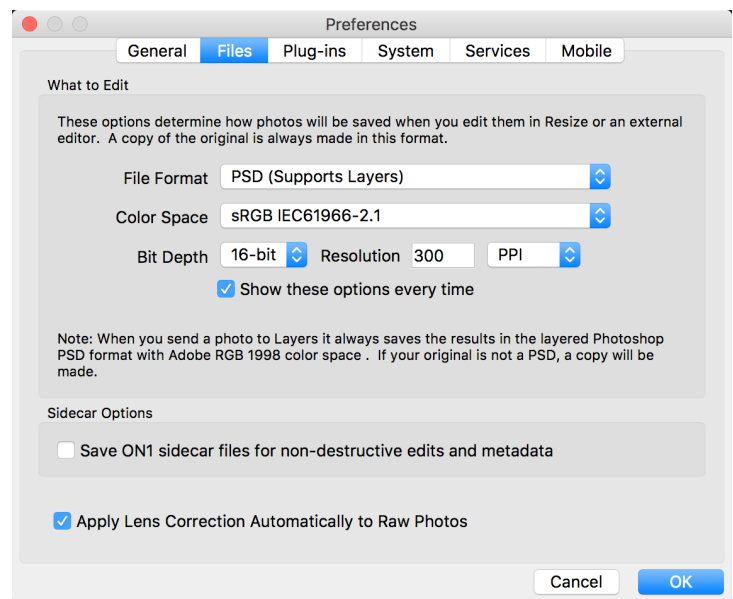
Preferences

General | Files | Plug-ins | System | Services | Mobile

What to Edit

These options determine how photos will be saved when you edit them in Resize or an external editor. A copy of the original is always made in this format.

File Format PSD (Supports Layers)

Color Space sRGB IEC61966-2.1

Bit Depth 16-bit Resolution 300 PPI

Show these options every time

Note: When you send a photo to Layers it always saves the results in the layered Photoshop PSD format with Adobe RGB 1998 color space . If your original is not a PSD, a copy will be made.

Sidecar Options

Save ON1 sidecar files for non-destructive edits and metadata

Apply Lens Correction Automatically to Raw Photos

Cancel OK